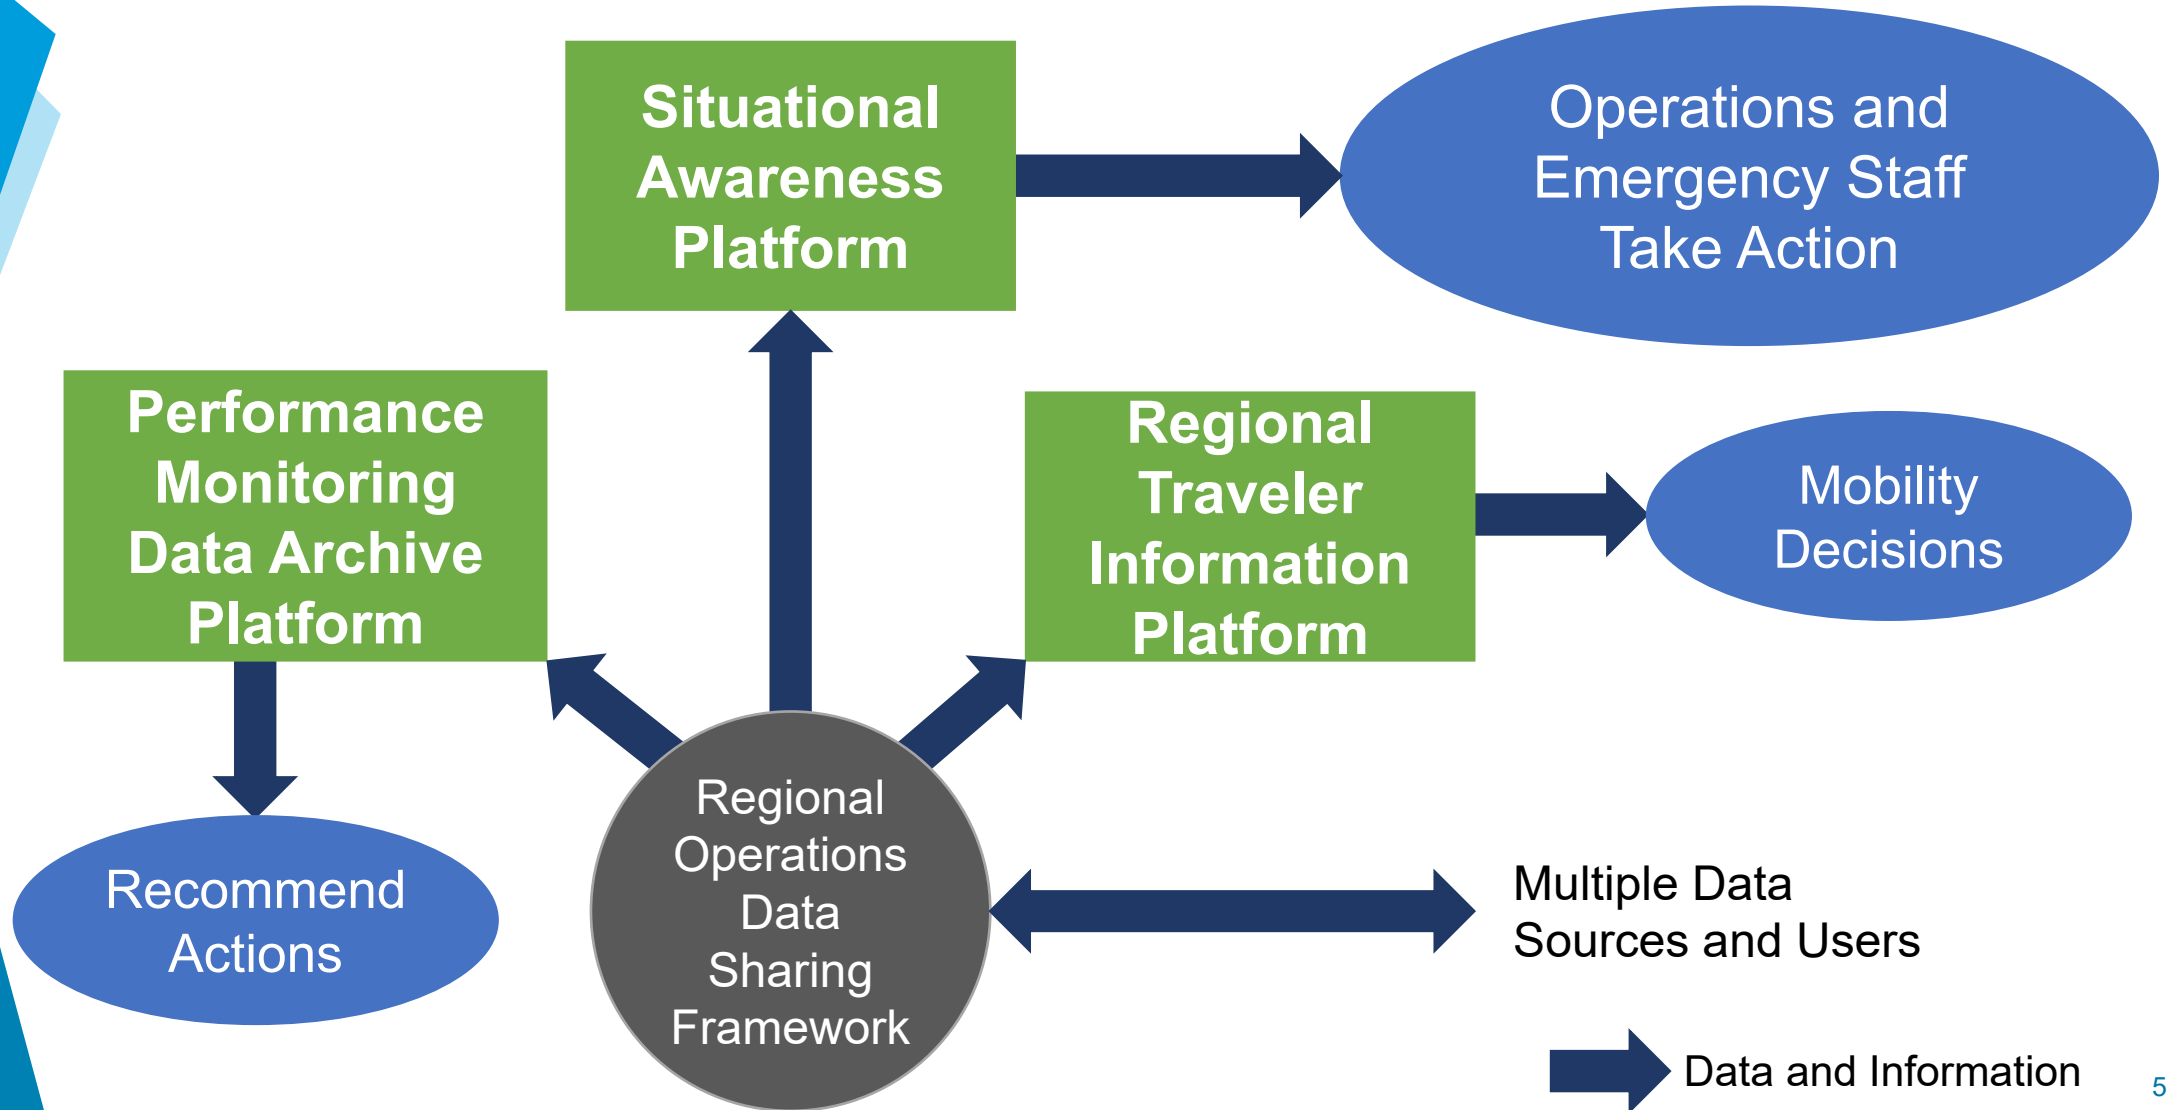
Situational Awareness Platform

Operations and Emergency Staff Take Action

Performance Monitoring Data Archive Platform

Regional Traveler Information Platform

Mobility Decisions

Recommend Actions

Regional Operations Data Sharing Framework

Multiple Data Sources and Users

Data and Information

5